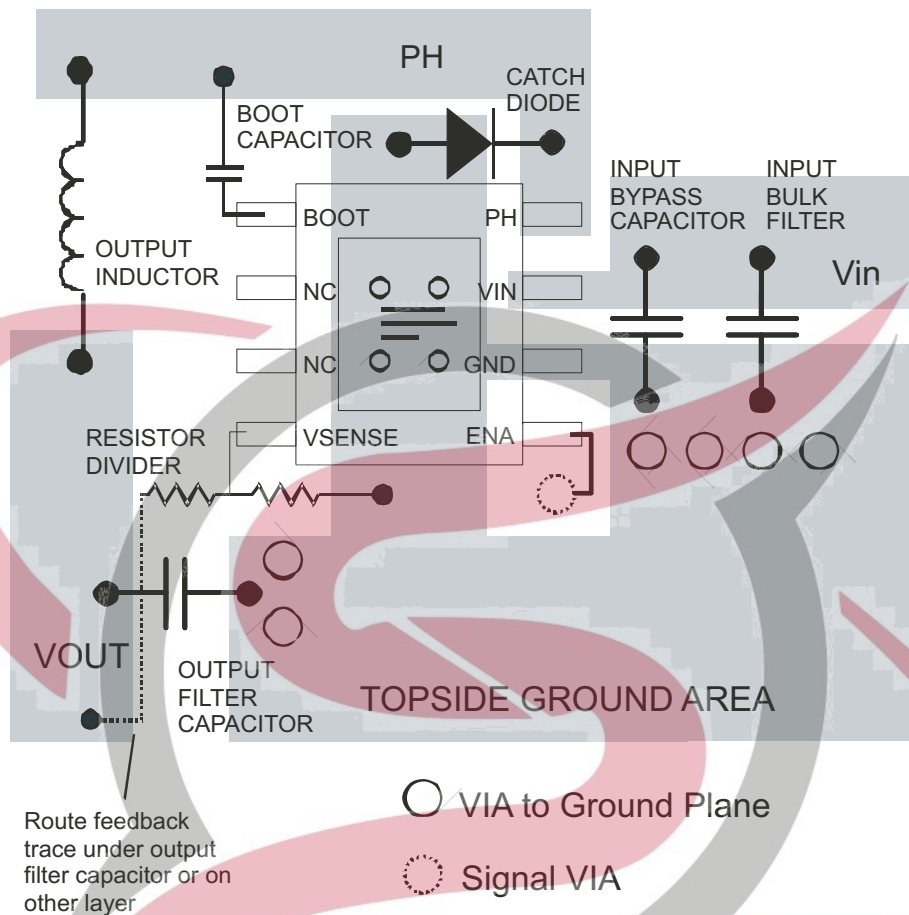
PH

BOOT CAPACITOR

CATCH DIODE

INPUT BYPASS CAPACITOR

INPUT BULK FILTER

OUTPUT INDUCTOR

BOOT

PH

NC

VIN

Vin

NC

GND

RESISTOR DIVIDER

VSENSE

ENA

VOUT

OUTPUT FILTER CAPACITOR

TOPSIDE GROUND AREA

VIA to Ground Plane

Signal VIA

Route feedback trace under output filter capacitor or on other layer